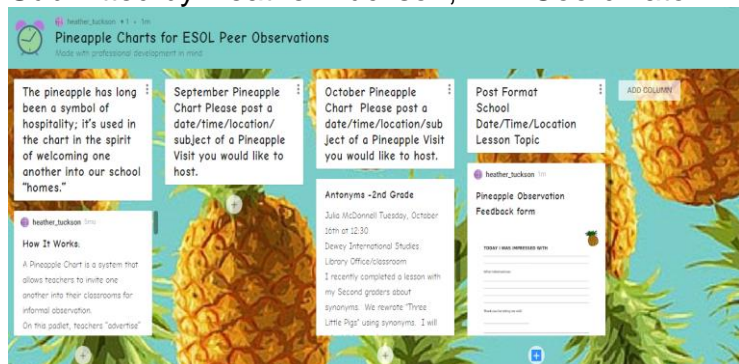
heather_tuckson +1 · 1m

Pineapple Charts for ESOL Peer Observations

Made with professional development in mind

The pineapple has long been a symbol of hospitality; it's used in the chart in the spirit of welcoming one another into our school "homes."

heather_tuckson 5mo

How It Works:

A Pineapple Chart is a system that allows teachers to invite one another into their classrooms for informal observation.

On this padlet, teachers "advertise"

September Pineapple Chart Please post a date/time/location/subject of a Pineapple Visit you would like to host.

October Pineapple Chart Please post a date/time/location/subject of a Pineapple Visit you would like to host.

Antonyms -2nd Grade

Julia McDonnell Tuesday, October 16th at 12:30

Dewey International Studies Library Office/classroom

I recently completed a lesson with my Second graders about synonyms. We rewrote "Three Little Pigs" using synonyms. I will

Post Format
School
Date/Time/Location
Lesson Topic

heather_tuckson 1m

Pineapple Observation Feedback form

TODAY I WAS IMPRESSED WITH

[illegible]

ADD COLUMN